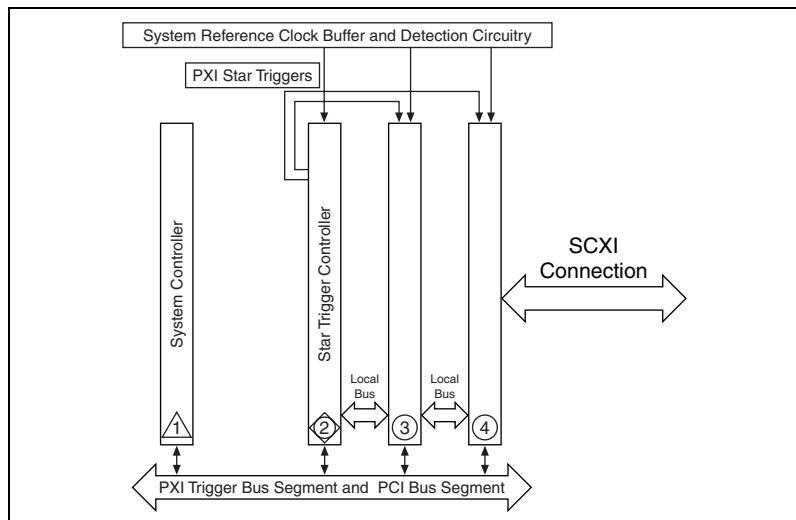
System Reference Clock Buffer and Detection Circuitry

PXI Star Triggers

System Controller

Star Trigger Controller

SCXI Connection

Local Bus

Local Bus

1

2

3

4

PXI Trigger Bus Segment and PCI Bus Segment